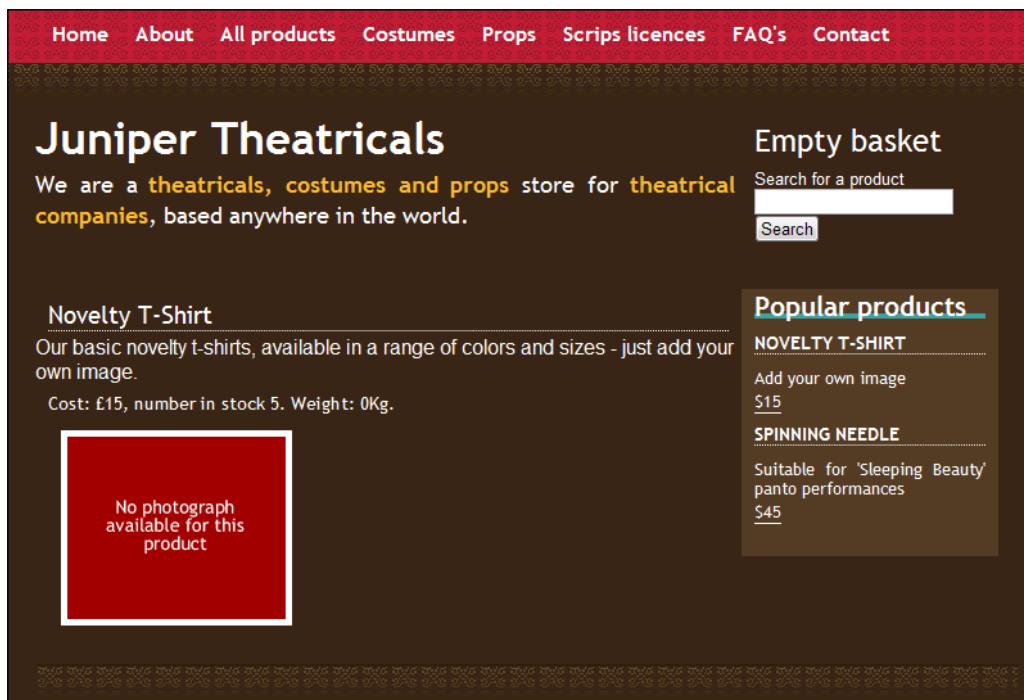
Home About All products Costumes Props Scrips licences FAQ's Contact

Juniper Theatricals

We are a theatricals, costumes and props store for theatrical companies, based anywhere in the world.

Novelty T-Shirt

Our basic novelty t-shirts, available in a range of colors and sizes - just add your own image.

Cost: £15, number in stock 5. Weight: 0Kg.

No photograph available for this product

Empty basket

Search for a product

Search

Popular products

NOVELTY T-SHIRT

Add your own image

$15

SPINNING NEEDLE

Suitable for 'Sleeping Beauty' panto performances

$45